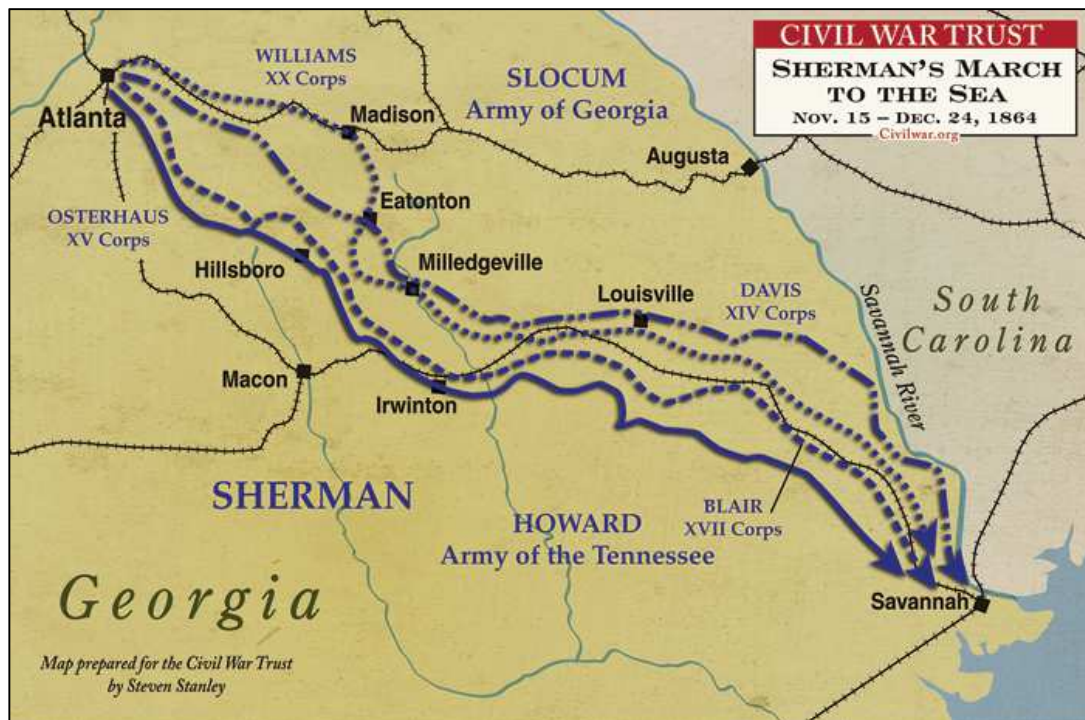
CIVIL WAR TRUST
SHERMAN'S MARCH TO THE SEA
NOV. 15 – DEC. 24, 1864
Civilwar.org

WILLIAMS
XX Corps

SLOCUM
Army of Georgia

Atlanta

Madison

Augusta

Eatonton

OSTERHAUS
XV Corps

Hillsboro

Milledgeville

Louisville

DAVIS
XIV Corps

Savannah River

South Carolina

Macon

Irwinton

SHERMAN

BLAIR
XVII Corps

HOWARD
Army of the Tennessee

Georgia

Savannah

Map prepared for the Civil War Trust
by Steven Stanley